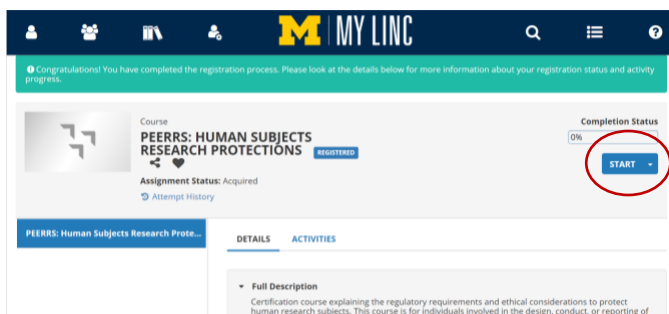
M | MY LINC

Congratulations! You have completed the registration process. Please look at the details below for more information about your registration status and activity progress.

Course
PEERRS: HUMAN SUBJECTS RESEARCH PROTECTIONS REGISTERED

Assignment Status: Acquired
Attempt History

Completion Status
0%

START

PEERRS: Human Subjects Research Prote...

DETAILS ACTIVITIES

Full Description
Certification course explaining the regulatory requirements and ethical considerations to protect human research subjects. This course is for individuals involved in the design, conduct, or reporting of